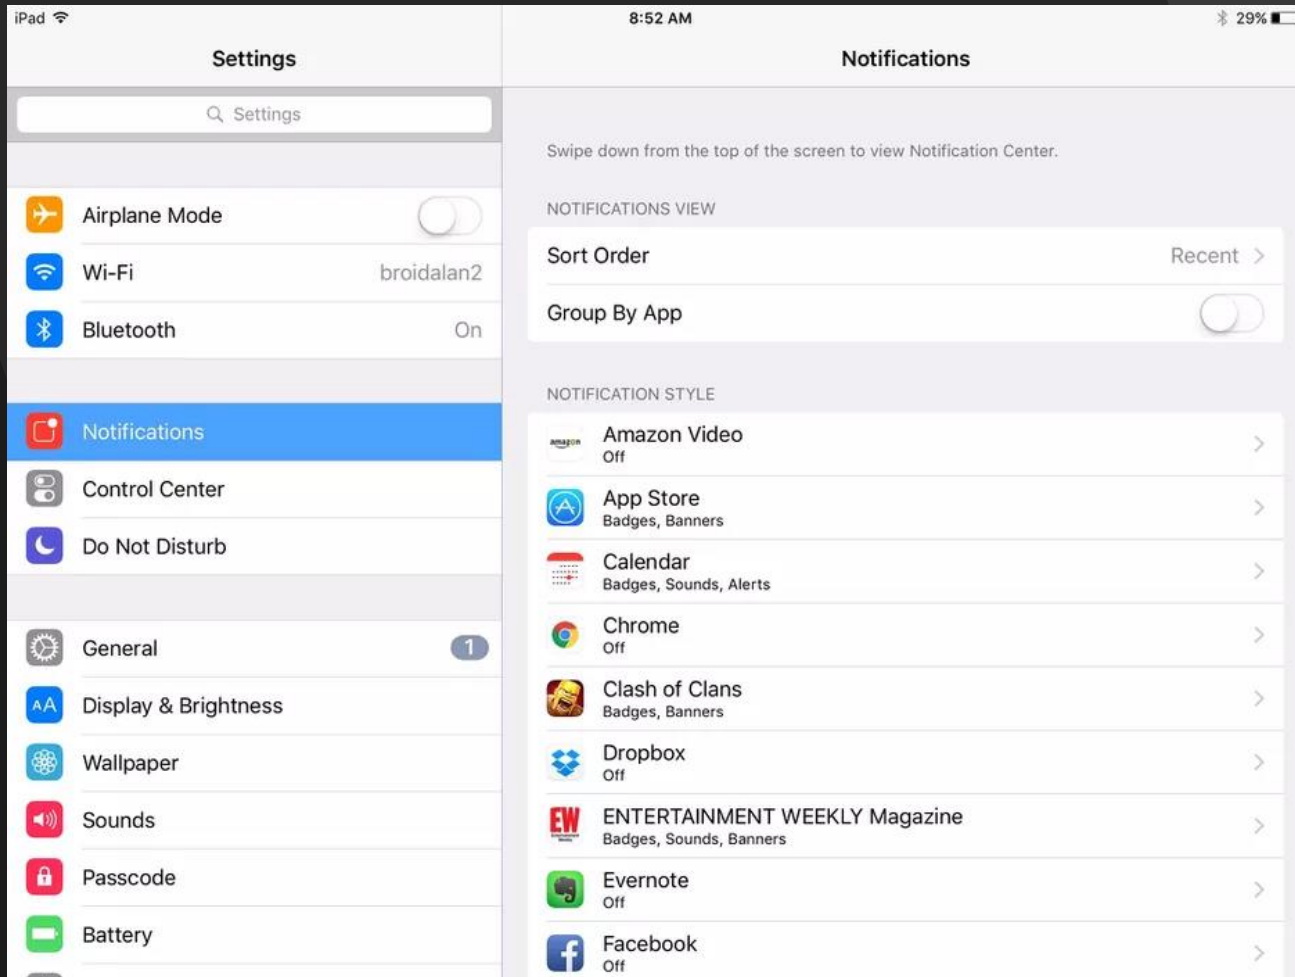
iPad 8:52 AM 29%

Settings

Settings

Airplane Mode

Wi-Fi broidalan2

Bluetooth On

Notifications

Control Center

Do Not Disturb

General 1

Display & Brightness

Wallpaper

Sounds

Passcode

Battery

Notifications

Swipe down from the top of the screen to view Notification Center.

NOTIFICATIONS VIEW

Sort Order Recent

Group By App

NOTIFICATION STYLE

amazon Amazon Video
Off

App Store
Badges, Banners

Calendar
Badges, Sounds, Alerts

Chrome
Off

Clash of Clans
Badges, Banners

Dropbox
Off

EW ENTERTAINMENT WEEKLY Magazine
Badges, Sounds, Banners

Evernote
Off

Facebook
Off